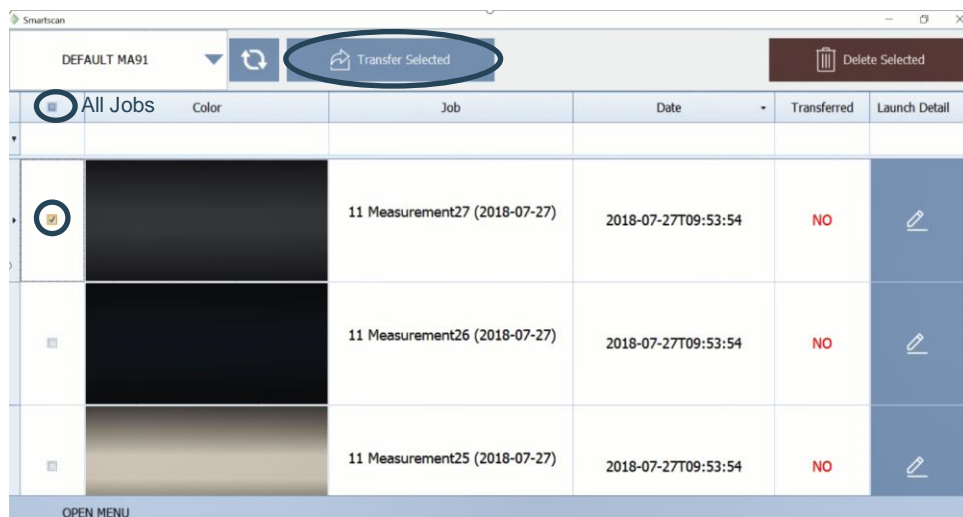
Smartscan

DEFAULT MA91

Transfer Selected

Delete Selected

| All Jobs | Color | Job | Date | Transferred | Launch Detail |
|---|---|---|---|---|---|
| | | 11 Measurement27 (2018-07-27) | 2018-07-27T09:53:54 | NO | |
| | | 11 Measurement26 (2018-07-27) | 2018-07-27T09:53:54 | NO | |
| | | 11 Measurement25 (2018-07-27) | 2018-07-27T09:53:54 | NO | |

OPEN MENU